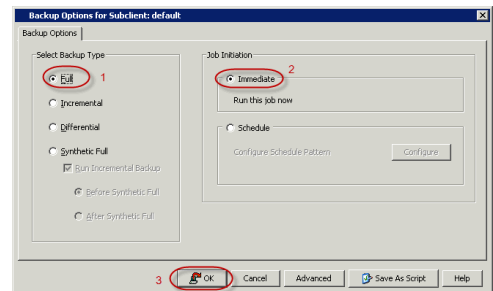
Backup Options for Subclient: default

Backup Options

Select Backup Type

Full 1

Incremental

Differential

Synthetic Full

Run Incremental Backup

Before Synthetic Full

After Synthetic Full

Job Initiation

2

Immediate

Run this job now

Schedule

Configure Schedule Pattern

Configure

3 OK Cancel Advanced Save As Script Help